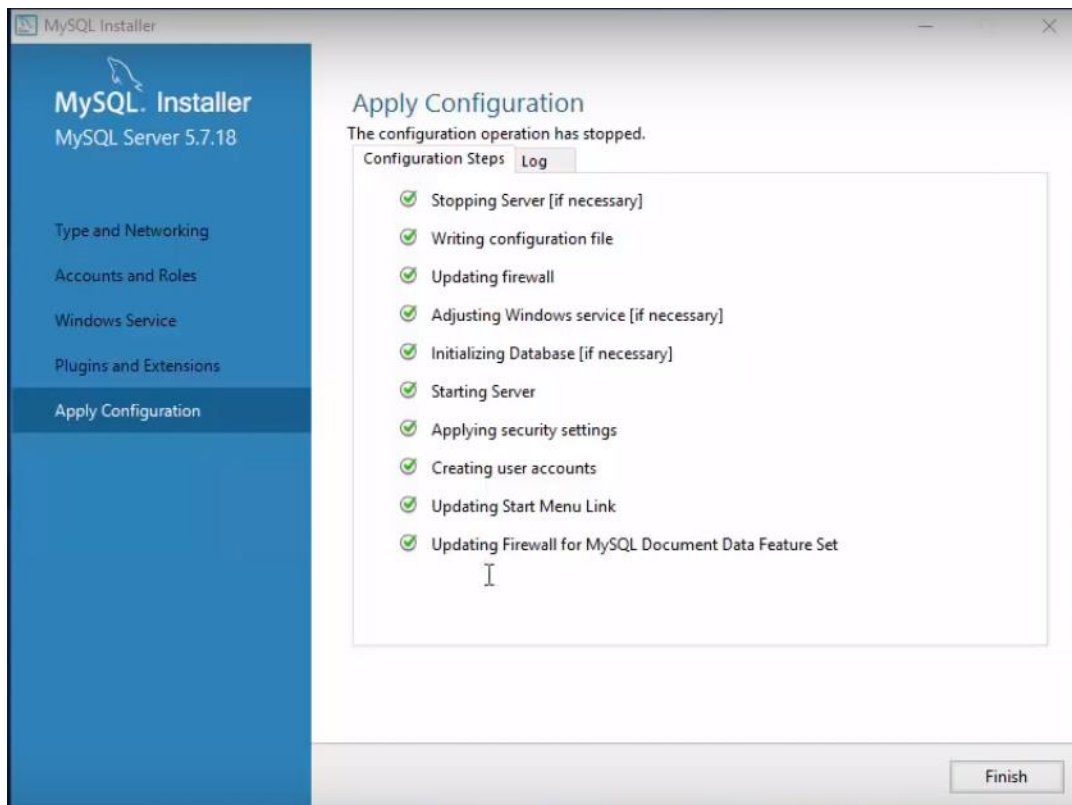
MySQL Installer

MySQL. Installer
MySQL Server 5.7.18

Type and Networking
Accounts and Roles
Windows Service
Plugins and Extensions
Apply Configuration

Apply Configuration
The configuration operation has stopped.

Configuration Steps
Log

Stopping Server [if necessary]
Writing configuration file
Updating firewall
Adjusting Windows service [if necessary]
Initializing Database [if necessary]
Starting Server
Applying security settings
Creating user accounts
Updating Start Menu Link
Updating Firewall for MySQL Document Data Feature Set

Finish